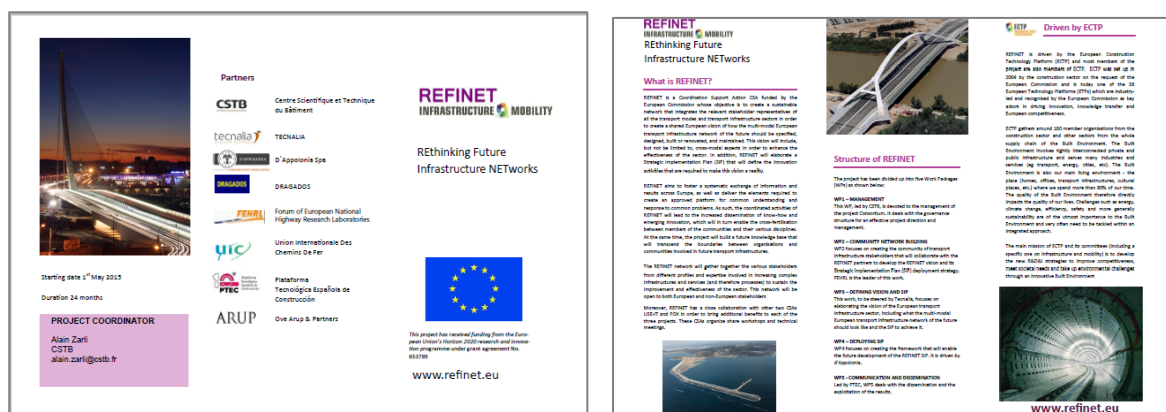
Partners

CSTB Centre Scientifique et Technique du Bâtiment

tecnalia TECNALIA

D'Appolonia Spa

DRAGADOS DRAGADOS

FEHRL Forum of European National Highway Research Laboratories

uic Union Internationale Des Chemins De Fer

PTEC Plataforma Tecnológica Española de Construcción

ARUP Ove Arup & Partners

Starting date 1st May 2015

Duration 24 months

PROJECT COORDINATOR

Alain Zarli
CSTB
alain.zarli@cstb.fr

REFINET
INFRASTRUCTURE MOBILITY

REthinking Future Infrastructure NETworks

This project has received funding from the European Union's Horizon 2020 research and innovation programme under grant agreement No. 653789

www.refinet.eu

REFINET
INFRASTRUCTURE MOBILITY
REthinking Future Infrastructure NETworks

What is REFINET?

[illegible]

Structure of REFINET

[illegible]

WP1 – MANAGEMENT

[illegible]

WP2 – COMMUNITY NETWORK BUILDING

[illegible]

WP3 – DEFINING VISION AND SIP

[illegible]

WP4 – DEPLOYING SIP

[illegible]

WP5 – COMMUNICATION AND DISSEMINATION

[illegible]

ECTP Driven by ECTP

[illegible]

www.refinet.eu